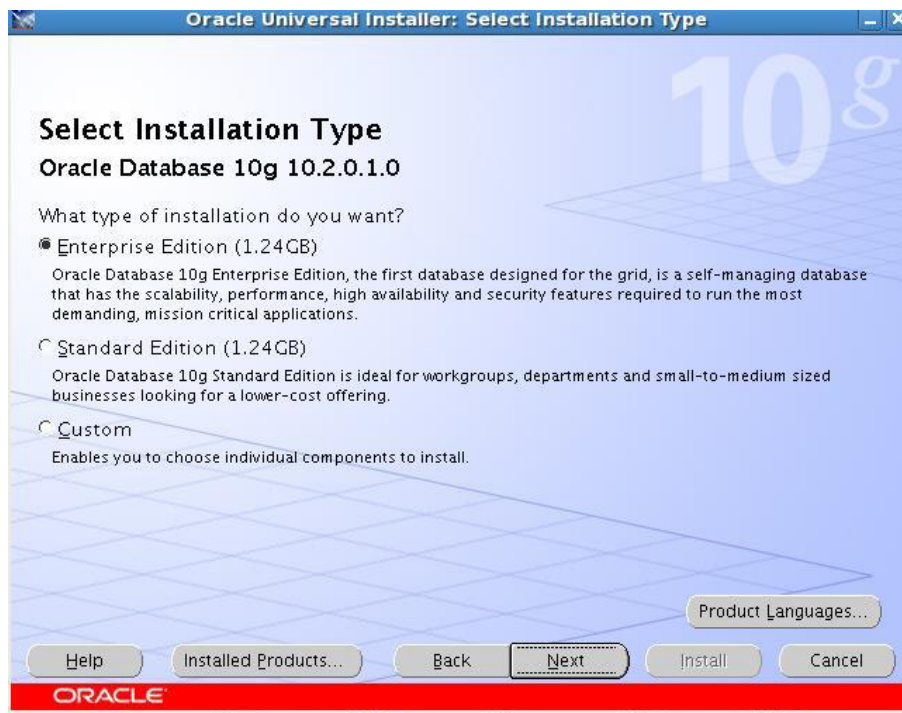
Oracle Universal Installer: Select Installation Type

10g

Select Installation Type

Oracle Database 10g 10.2.0.1.0

What type of installation do you want?

Enterprise Edition (1.24GB)

Oracle Database 10g Enterprise Edition, the first database designed for the grid, is a self-managing database that has the scalability, performance, high availability and security features required to run the most demanding, mission critical applications.

Standard Edition (1.24GB)

Oracle Database 10g Standard Edition is ideal for workgroups, departments and small-to-medium sized businesses looking for a lower-cost offering.

Custom

Enables you to choose individual components to install.

Product Languages...

Help | Installed Products... | Back | Next | Install | Cancel

ORACLE